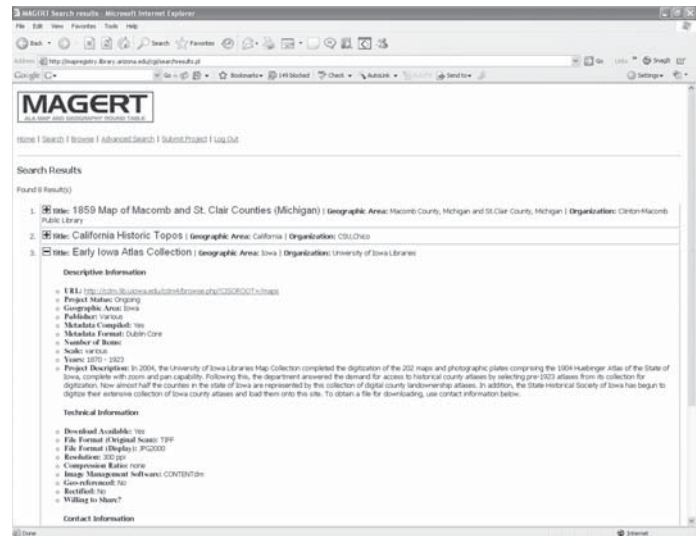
MAGERT Search results - Microsoft Internet Explorer

File Edit View Favorites Tools Help

Back Search Favorites

Address http://magregistry.library.arizona.edu/cgi/searchresults.pl Go Links Snagit

Google Go Bookmarks 149 blocked Check AutoLink Send to Settings

MAGERT
ALA MAP AND GEOGRAPHY ROUND TABLE

Home | Search | Browse | Advanced Search | Submit Project | Log Out

Search Results

Found 8 Result(s)

1. Title: 1859 Map of Macomb and St. Clair Counties (Michigan) | Geographic Area: Macomb County, Michigan and St.Clair County, Michigan | Organization: Clinton-Macomb Public Library

2. Title: California Historic Topos | Geographic Area: California | Organization: CSU,Chico

3. Title: Early Iowa Atlas Collection | Geographic Area: Iowa | Organization: University of Iowa Libraries

Descriptive Information

- URL: http://cdm.lib.uiowa.edu/cdm4/browse.php?CISOROOT=/maps
- Project Status: Ongoing
- Geographic Area: Iowa
- Publisher: Various
- Metadata Compiled: Yes
- Metadata Format: Dublin Core
- Number of Items:
- Scale: various
- Years: 1870 - 1923
- Project Description: In 2004, the University of Iowa Libraries Map Collection completed the digitization of the 202 maps and photographic plates comprising the 1904 Huebinger Atlas of the State of Iowa, complete with zoom and pan capability. Following this, the department answered the demand for access to historical county atlases by selecting pre-1923 atlases from its collection for digitization. Now almost half the counties in the state of Iowa are represented by this collection of digital county landownership atlases. In addition, the State Historical Society of Iowa has begun to digitize their extensive collection of Iowa county atlases and load them onto this site. To obtain a file for downloading, use contact information below.

Technical Information

- Download Available: Yes
- File Format (Original Scan): TIFF
- File Format (Display): JPG2000
- Resolution: 300 ppi
- Compression Ratio: none
- Image Management Software: CONTENTdm
- Geo-referenced: No
- Rectified: No
- Willing to Share?

Contact Information

Done Internet